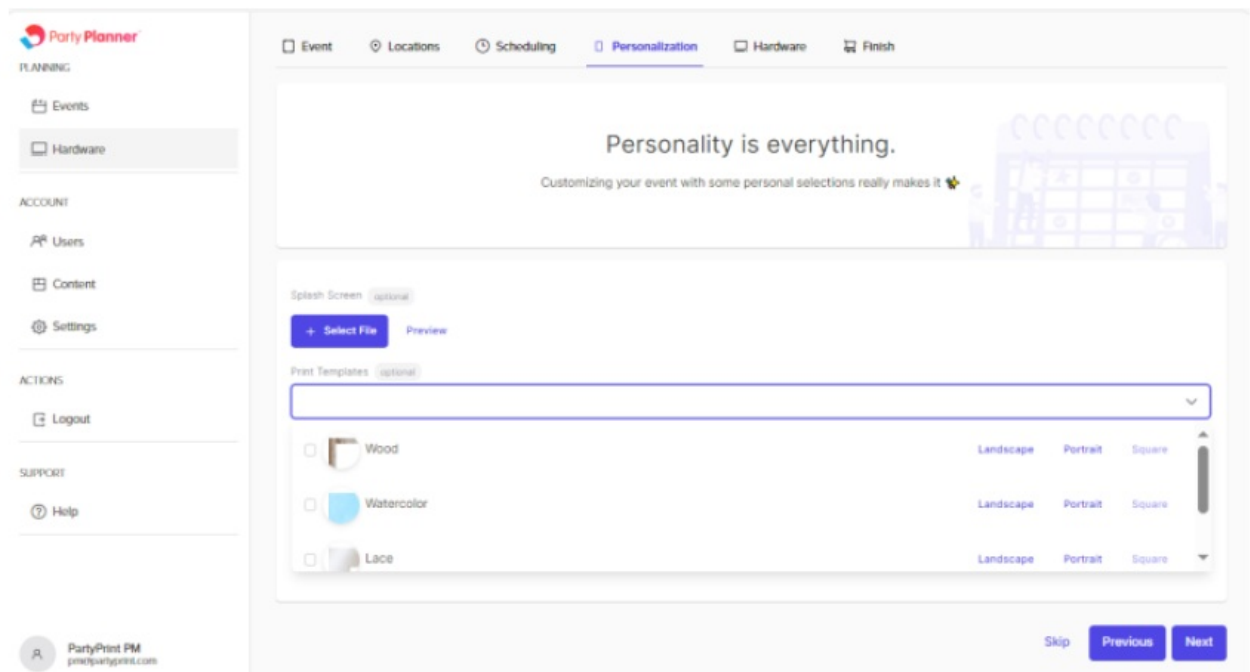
Party Planner
PLANNING
Events
Hardware
ACCOUNT
Users
Content
Settings
ACTIONS
Logout
SUPPORT
Help
PartyPrint PM
pm@partyprint.com

Event Locations Scheduling Personalization Hardware Finish

Personality is everything.

Customizing your event with some personal selections really makes it

Splash Screen optional
+ Select File Preview
Print Templates optional

| | Wood | Landscape | Portrait | Square |
|---|---|---|---|---|
| | Watercolor | Landscape | Portrait | Square |
| | Lace | Landscape | Portrait | Square |

Skip Previous Next